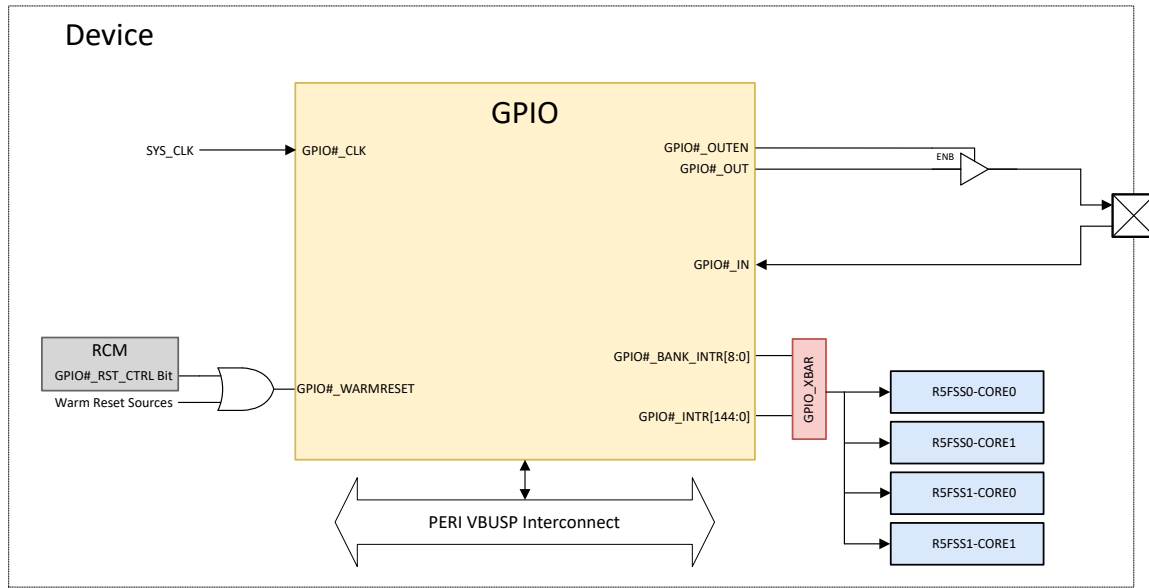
Device

GPIO

SYS_CLK

GPIO#_CLK

GPIO#_OUTEN

GPIO#_OUT

ENB

GPIO#_IN

RCM

GPIO#_RST_CTRL Bit

Warm Reset Sources

GPIO#_WARMRESET

GPIO#_BANK_INTR[8:0]

GPIO#_INTR[144:0]

GPIO_XBAR

R5FSS0-CORE0

R5FSS0-CORE1

R5FSS1-CORE0

R5FSS1-CORE1

PERI VBUSP Interconnect